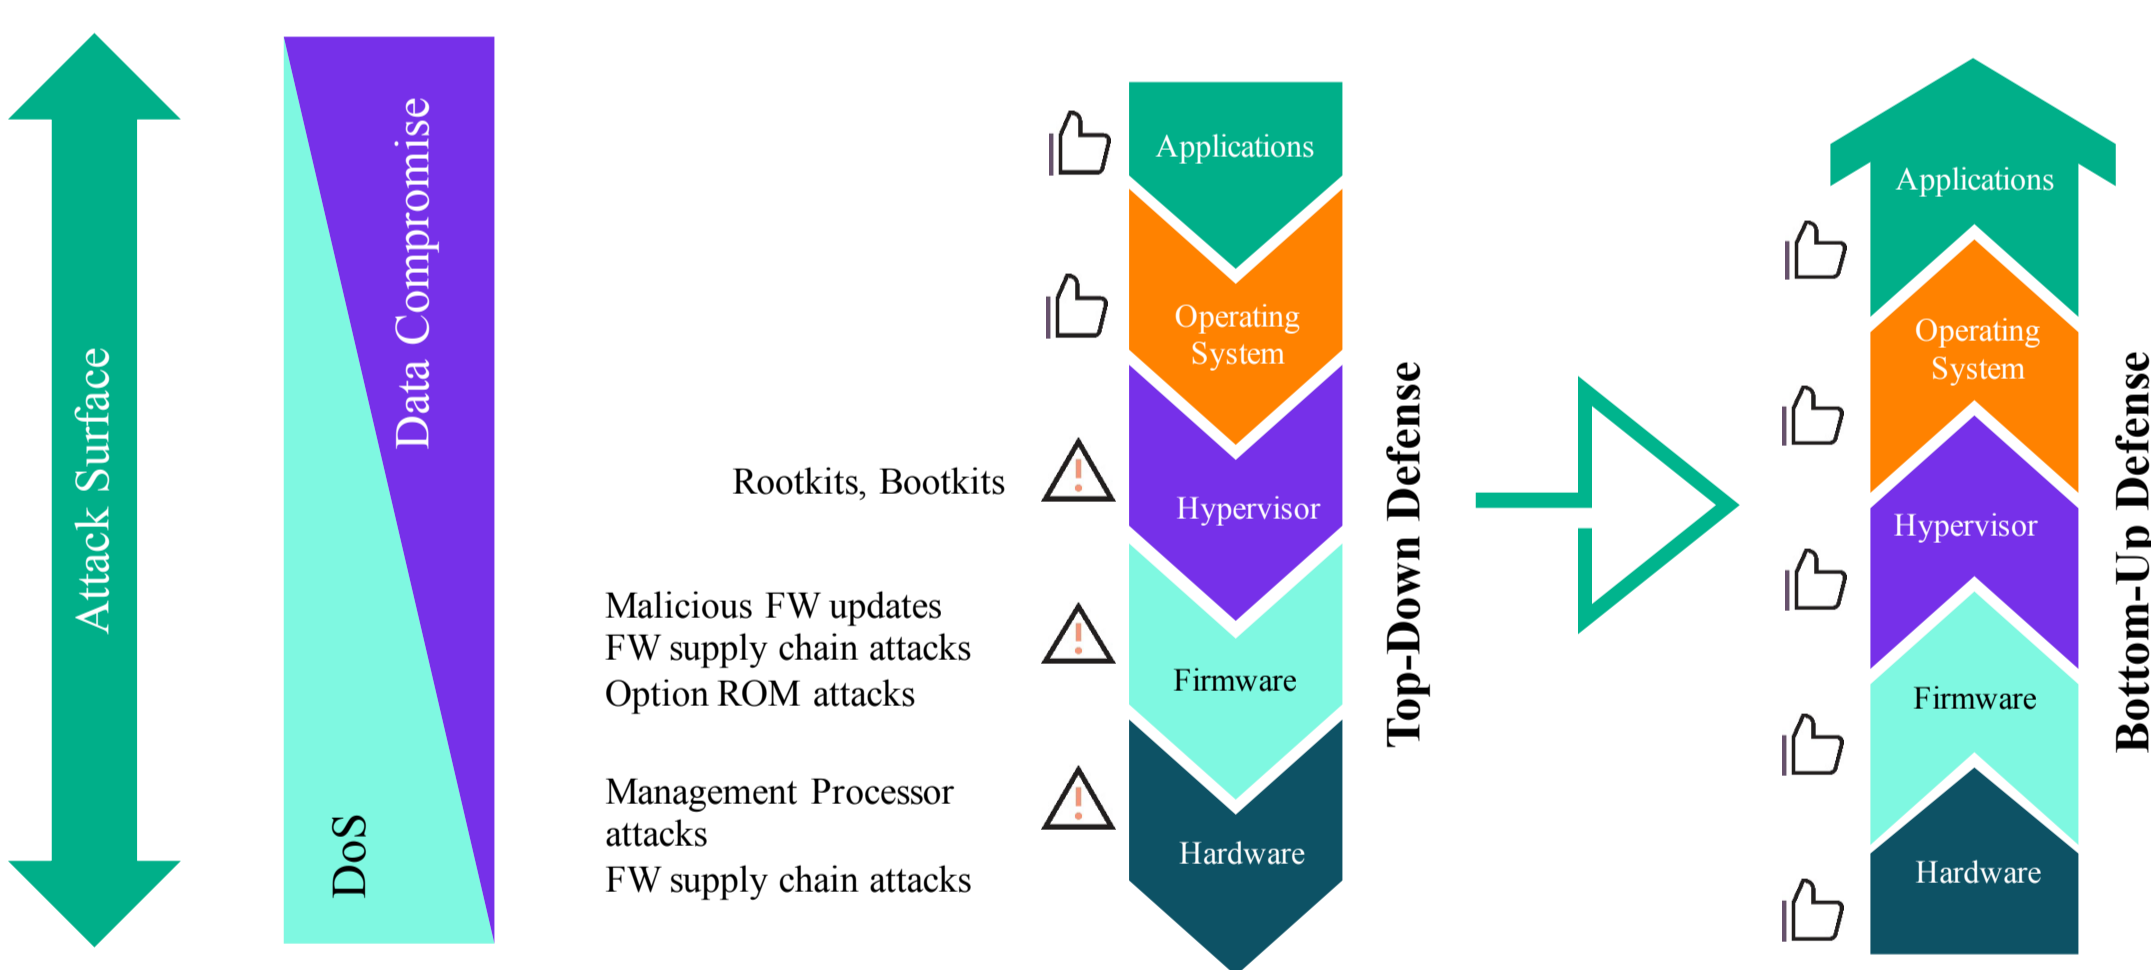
Attack Surface

Data Compromise

DoS

Applications

Operating System

Rootkits, Bootkits

Hypervisor

Malicious FW updates
FW supply chain attacks
Option ROM attacks

Firmware

Management Processor attacks
FW supply chain attacks

Hardware

Top-Down Defense

Applications

Operating System

Hypervisor

Firmware

Hardware

Bottom-Up Defense